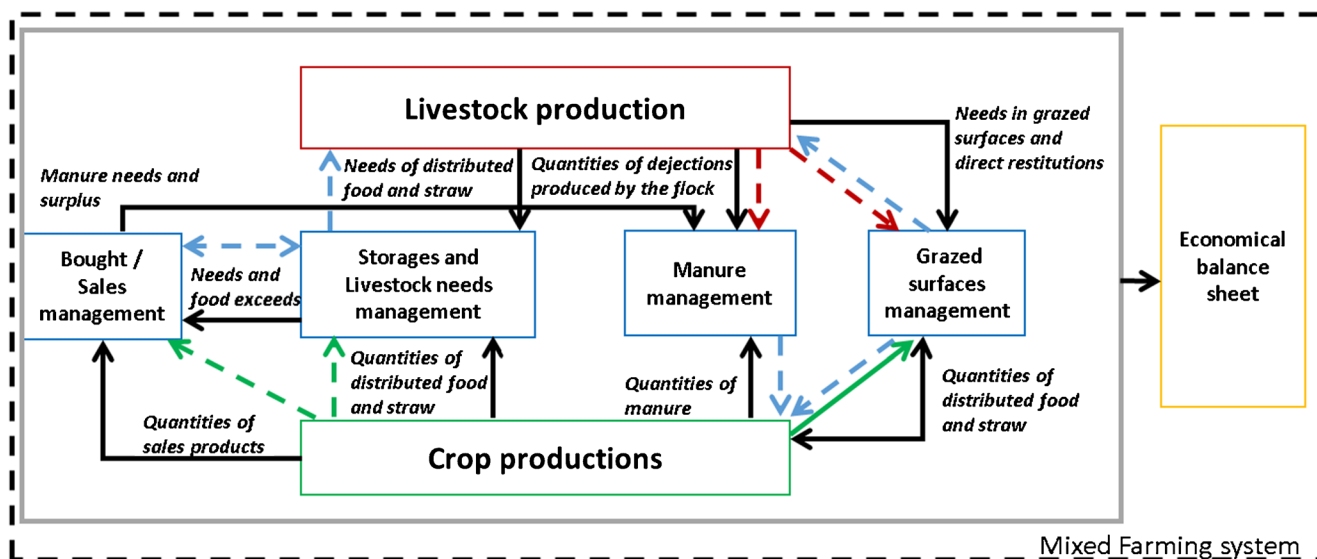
Livestock production

Needs in grazed surfaces and direct restitutions

Needs of distributed food and straw

Quantities of dejections produced by the flock

Manure needs and surplus

Bought / Sales management

Needs and food exceeds

Storages and Livestock needs management

Manure management

Grazed surfaces management

Economical balance sheet

Quantities of distributed food and straw

Quantities of manure

Quantities of distributed food and straw

Quantities of sales products

Crop productions

Mixed Farming system